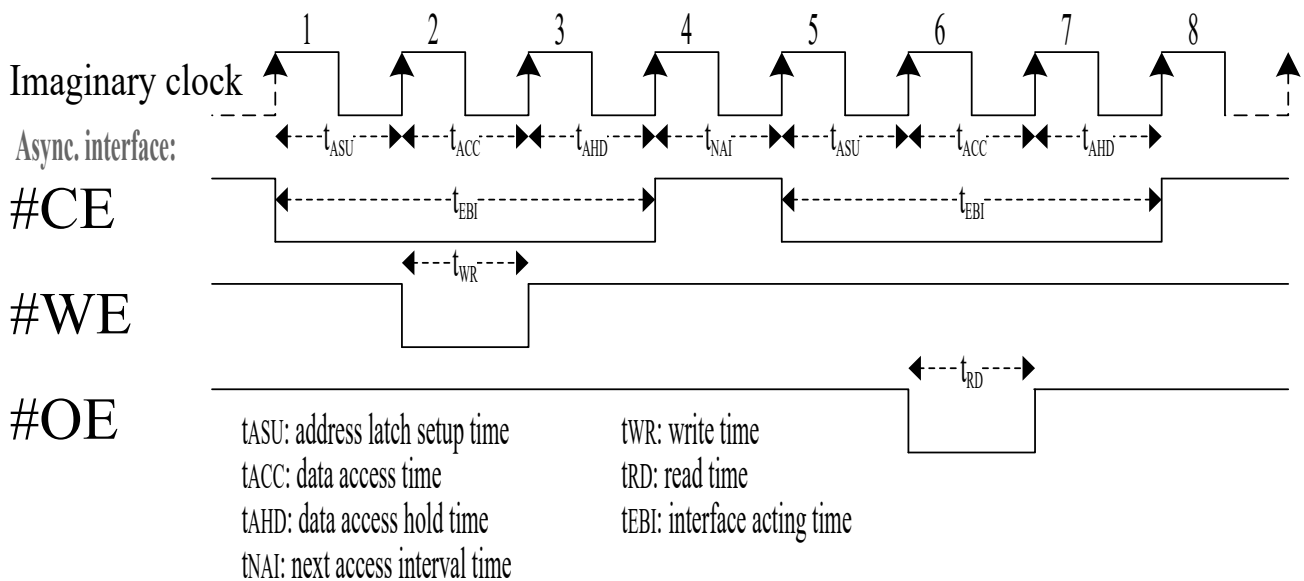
1 2 3 4 5 6 7 8

Imaginary clock

Async. interface:

$t_{ASU}$ $t_{ACC}$ $t_{AHD}$ $t_{NAI}$ $t_{ASU}$ $t_{ACC}$ $t_{AHD}$

#CE

$t_{EBI}$ $t_{EBI}$

$t_{WR}$

#WE

$t_{RD}$

#OE

tASU: address latch setup time
tACC: data access time
tAHD: data access hold time
tNAI: next access interval time

tWR: write time
tRD: read time
tEBI: interface acting time